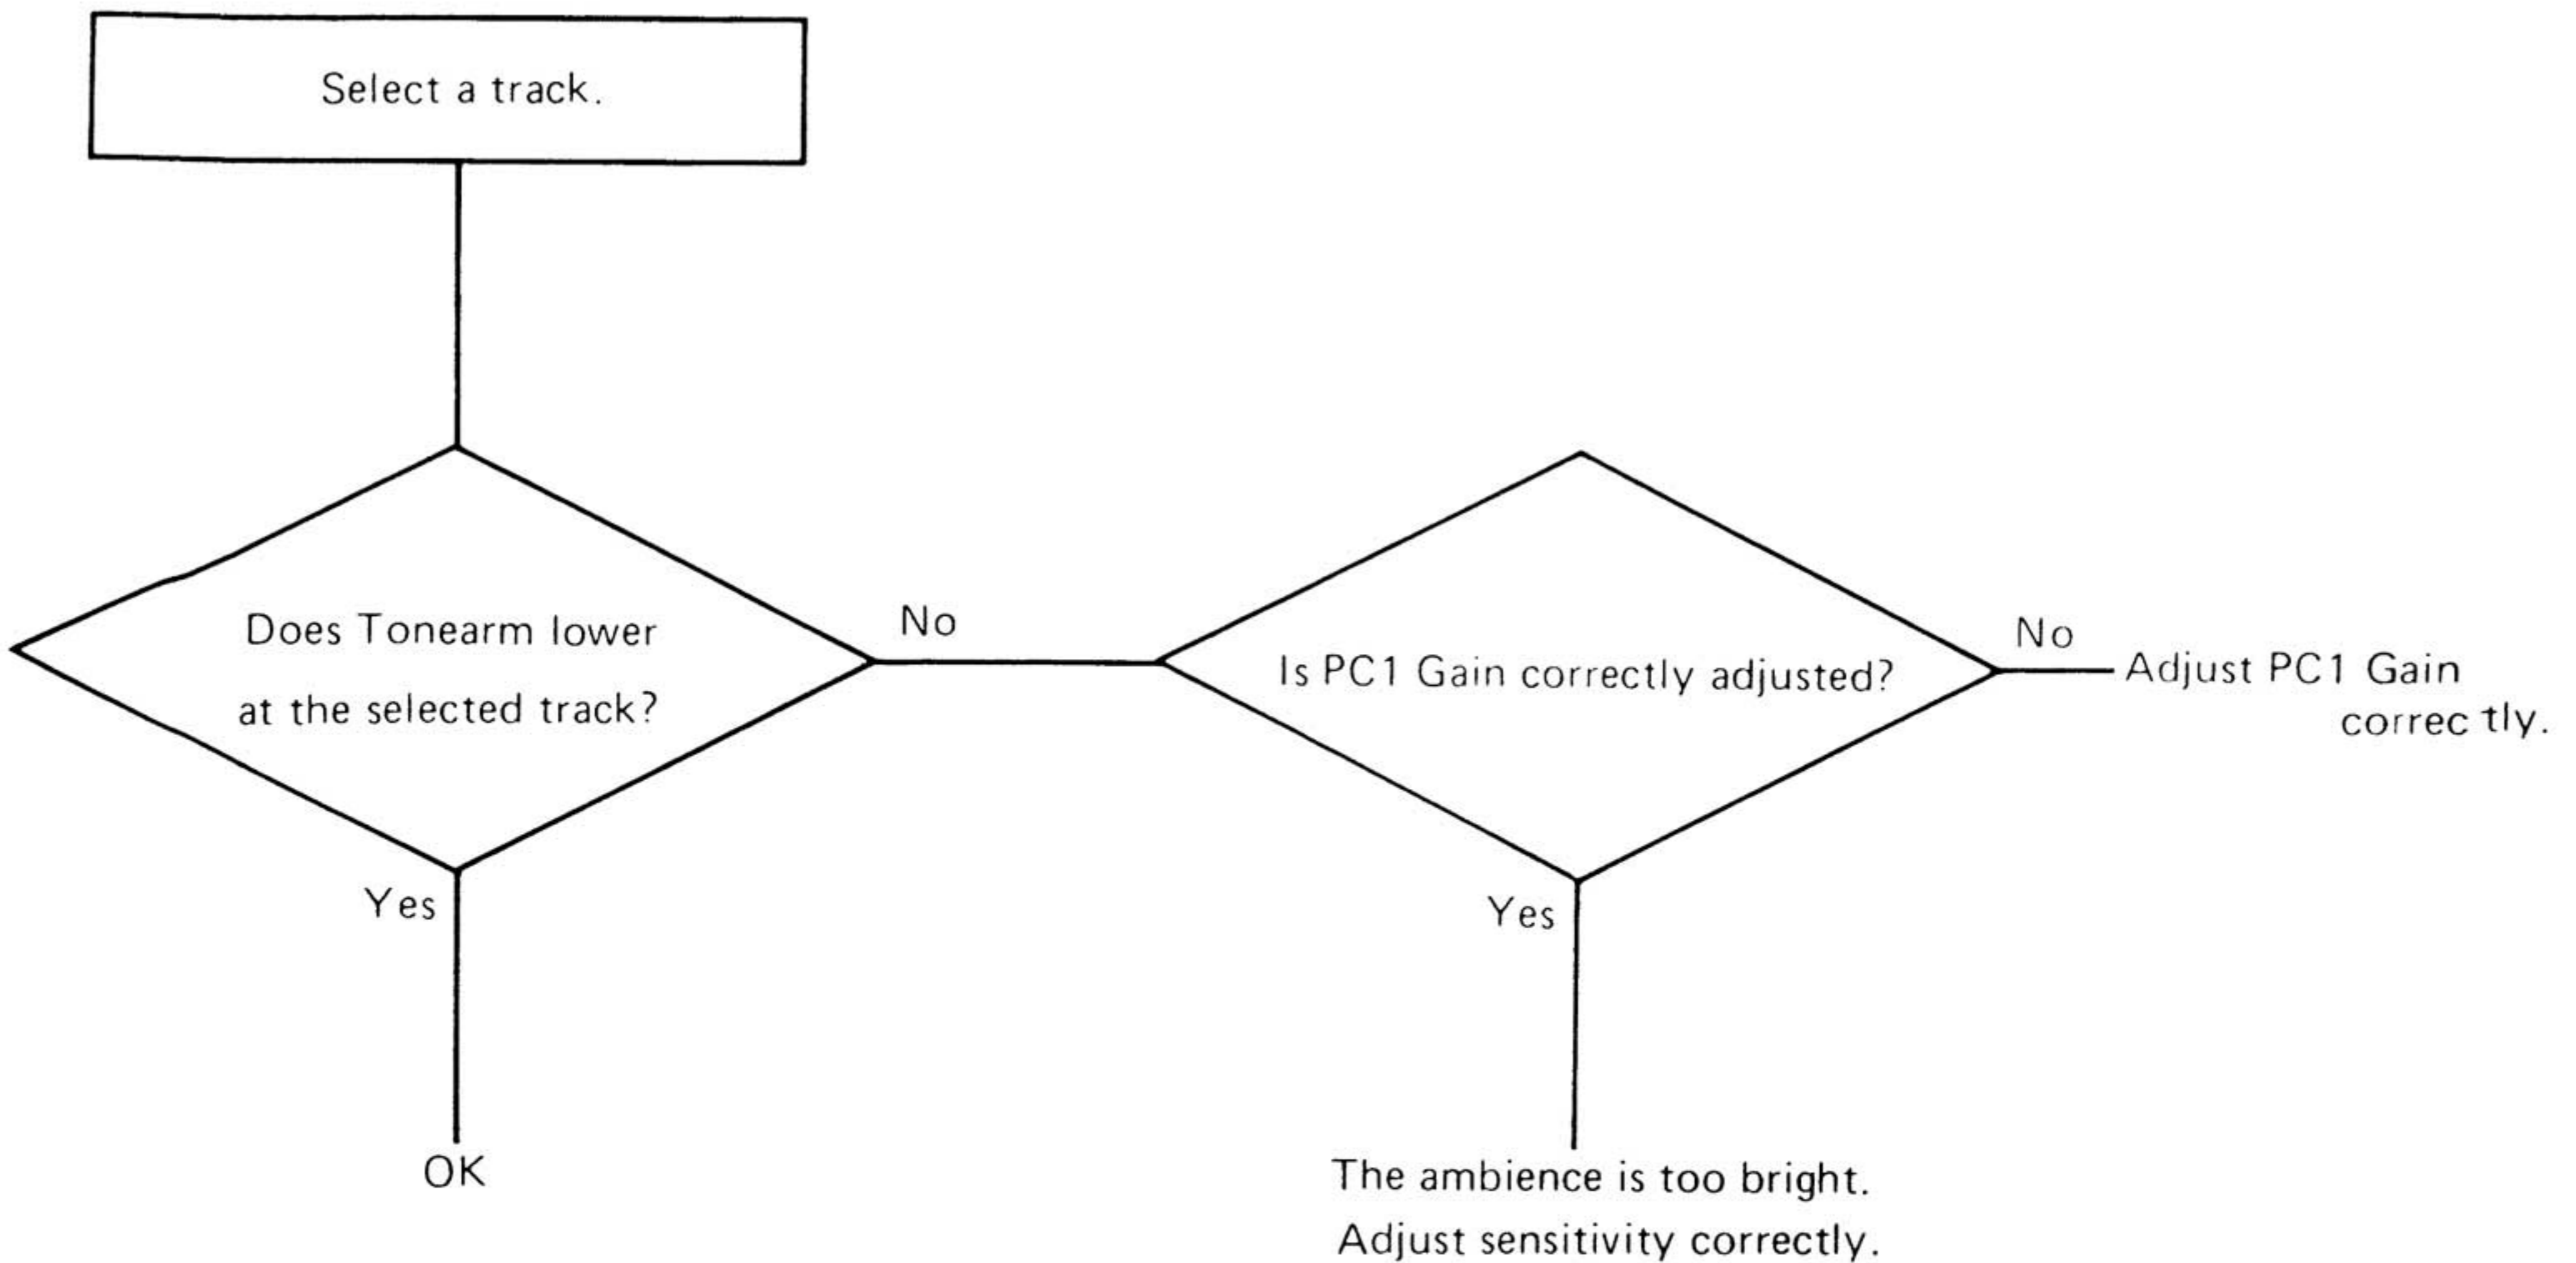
Select a track.

Does Tonearm lower at the selected track?

No

Is PC1 Gain correctly adjusted?

No

Adjust PC1 Gain correc tly.

Yes

OK

Yes

The ambience is too bright. Adjust sensitivity correctly.